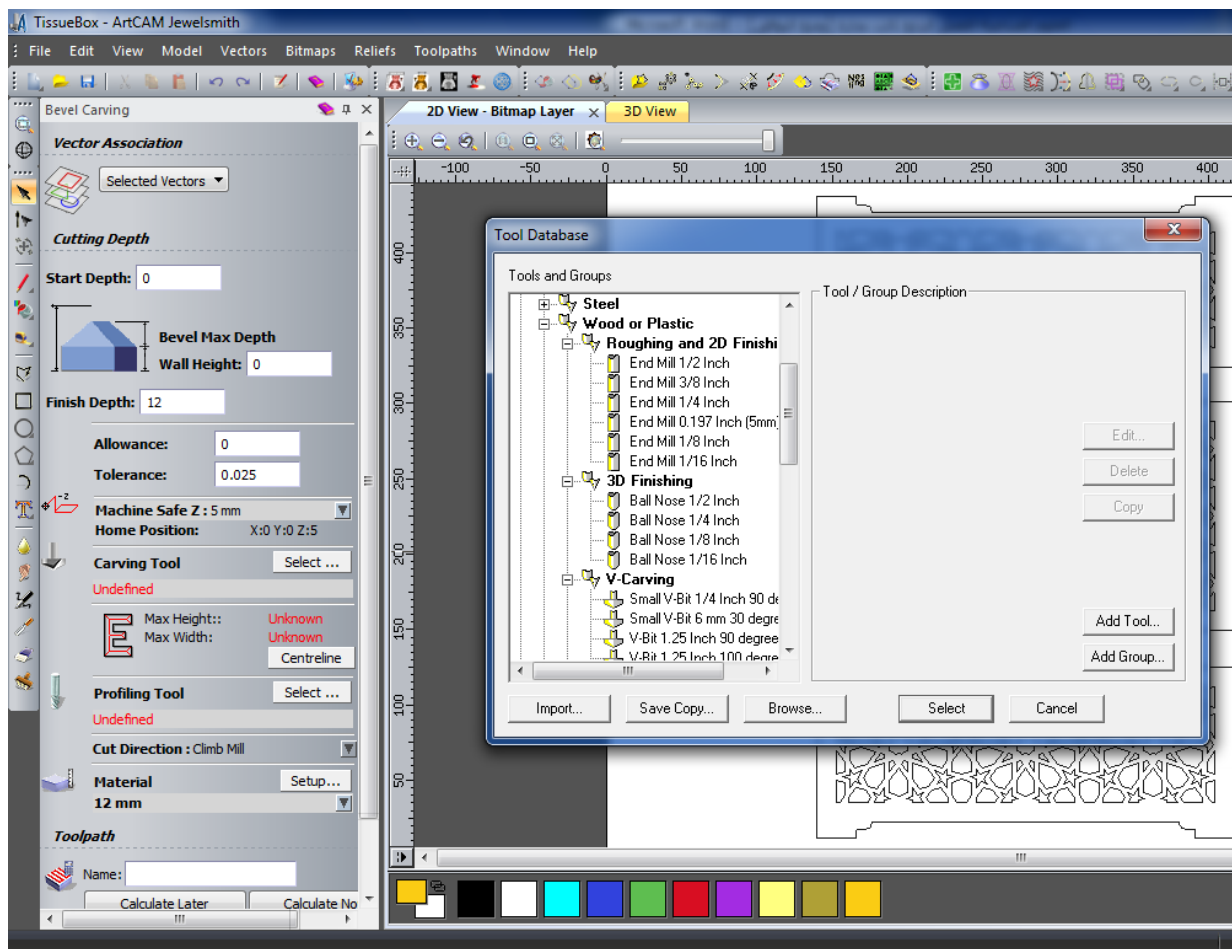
TissueBox - ArtCAM Jewelsmith
File Edit View Model Vectors Bitmaps Reliefs Toolpaths Window Help
Bevel Carving
Vector Association
Selected Vectors
Cutting Depth
Start Depth: 0
Bevel Max Depth
Wall Height: 0
Finish Depth: 12
Allowance: 0
Tolerance: 0.025
Machine Safe Z : 5 mm
Home Position: X:0 Y:0 Z:5
Carving Tool Select ...
Undefined
Max Height:: Unknown
Max Width: Unknown
Centreline
Profiling Tool Select ...
Undefined
Cut Direction : Climb Mill
Material Setup...
12 mm
Toolpath
Name:
Calculate Later Calculate No
2D View - Bitmap Layer 3D View
-100 -50 0 50 100 150 200 250 300 350 400
400 350 300 250 200 150 100 50
Tool Database
Tools and Groups
Steel
Wood or Plastic
Roughing and 2D Finishi
End Mill 1/2 Inch
End Mill 3/8 Inch
End Mill 1/4 Inch
End Mill 0.197 Inch (5mm)
End Mill 1/8 Inch
End Mill 1/16 Inch
3D Finishing
Ball Nose 1/2 Inch
Ball Nose 1/4 Inch
Ball Nose 1/8 Inch
Ball Nose 1/16 Inch
V-Carving
Small V-Bit 1/4 Inch 90 de
Small V-Bit 6 mm 30 degre
V-Bit 1.25 Inch 90 degree
V-Bit 1.25 Inch 100 degre
Tool / Group Description
Edit...
Delete
Copy
Add Tool...
Add Group...
Import...
Save Copy...
Browse...
Select
Cancel